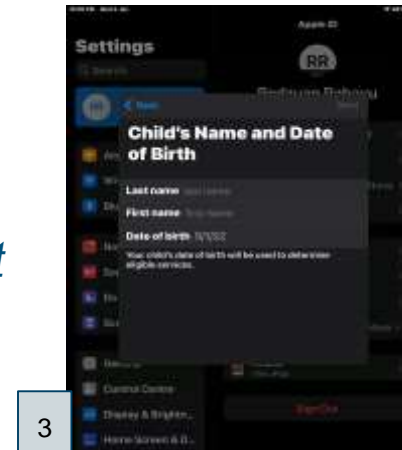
Settings

Search

RR

Apple ID

RR

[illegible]

< Back

Child's Name and Date of Birth

Last name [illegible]

First name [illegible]

Date of birth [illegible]

Your child's date of birth will be used to determine eligible services.

t

Control Centre

Display & Brightn...

Home Screen & D...

Sign Out

3